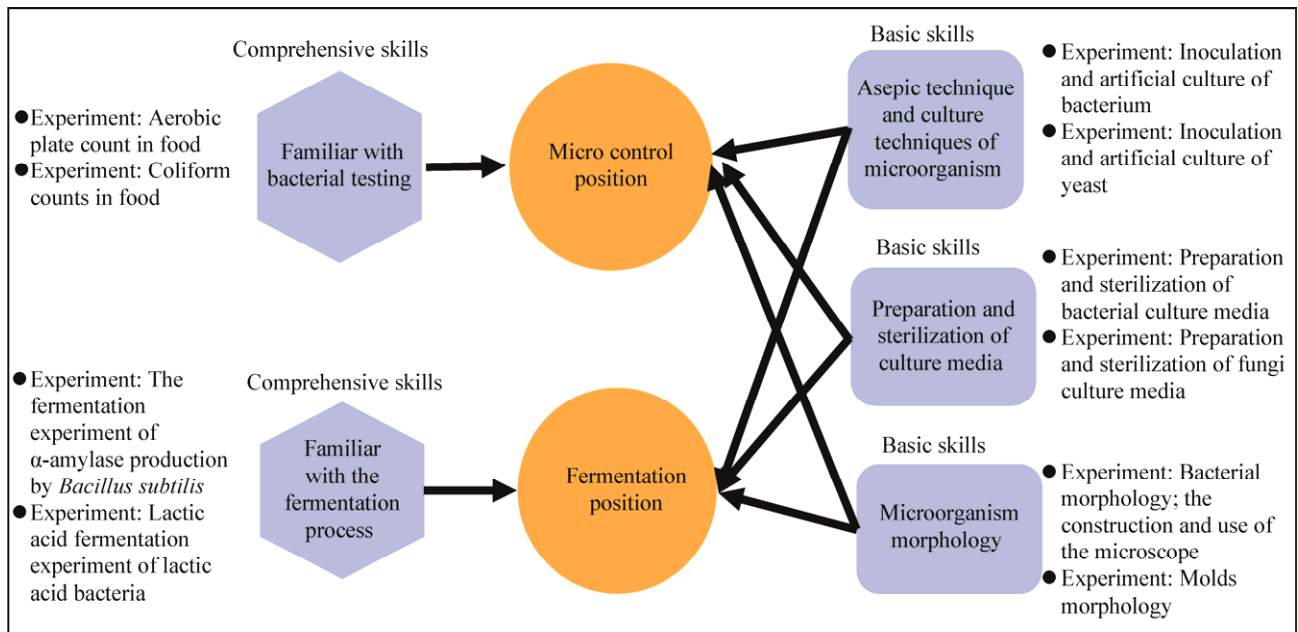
●Experiment: Aerobic plate count in food
●Experiment: Coliform counts in food

Comprehensive skills

Familiar with bacterial testing

Micro control position

Basic skills

Asepic technique and culture techniques of microorganism

●Experiment: Inoculation and artificial culture of bacterium
●Experiment: Inoculation and artificial culture of yeast

Basic skills

Preparation and sterilization of culture media

●Experiment: Preparation and sterilization of bacterial culture media
●Experiment: Preparation and sterilization of fungi culture media

●Experiment: The fermentation experiment of α-amylase production by *Bacillus subtilis*
●Experiment: Lactic acid fermentation experiment of lactic acid bacteria

Comprehensive skills

Familiar with the fermentation process

Fermentation position

Basic skills

Microorganism morphology

●Experiment: Bacterial morphology; the construction and use of the microscope
●Experiment: Molds morphology